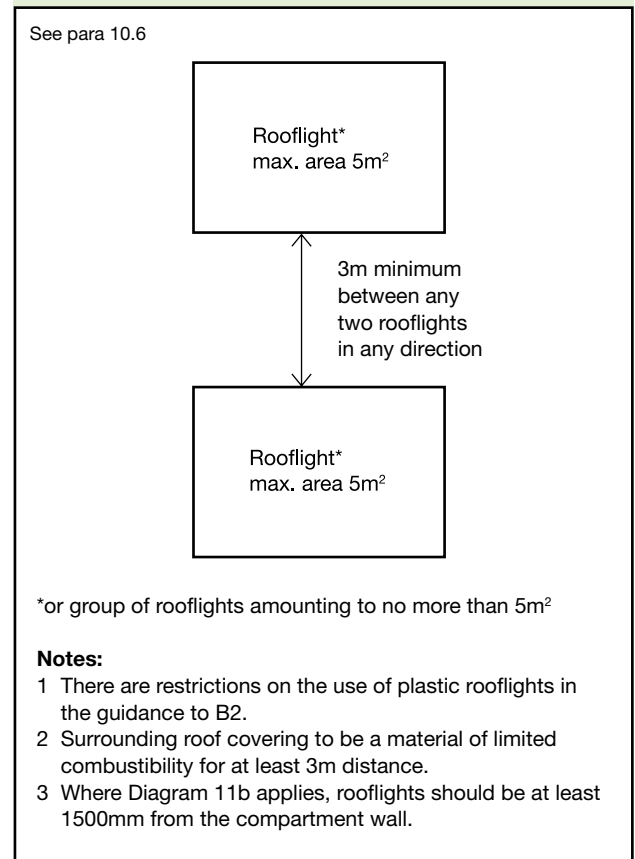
See para 10.6

Rooflight*
max. area 5m$^2$

3m minimum between any two rooflights in any direction

Rooflight*
max. area 5m$^2$

*or group of rooflights amounting to no more than 5m$^2$

**Notes:**
1 There are restrictions on the use of plastic rooflights in the guidance to B2.
2 Surrounding roof covering to be a material of limited combustibility for at least 3m distance.
3 Where Diagram 11b applies, rooflights should be at least 1500mm from the compartment wall.